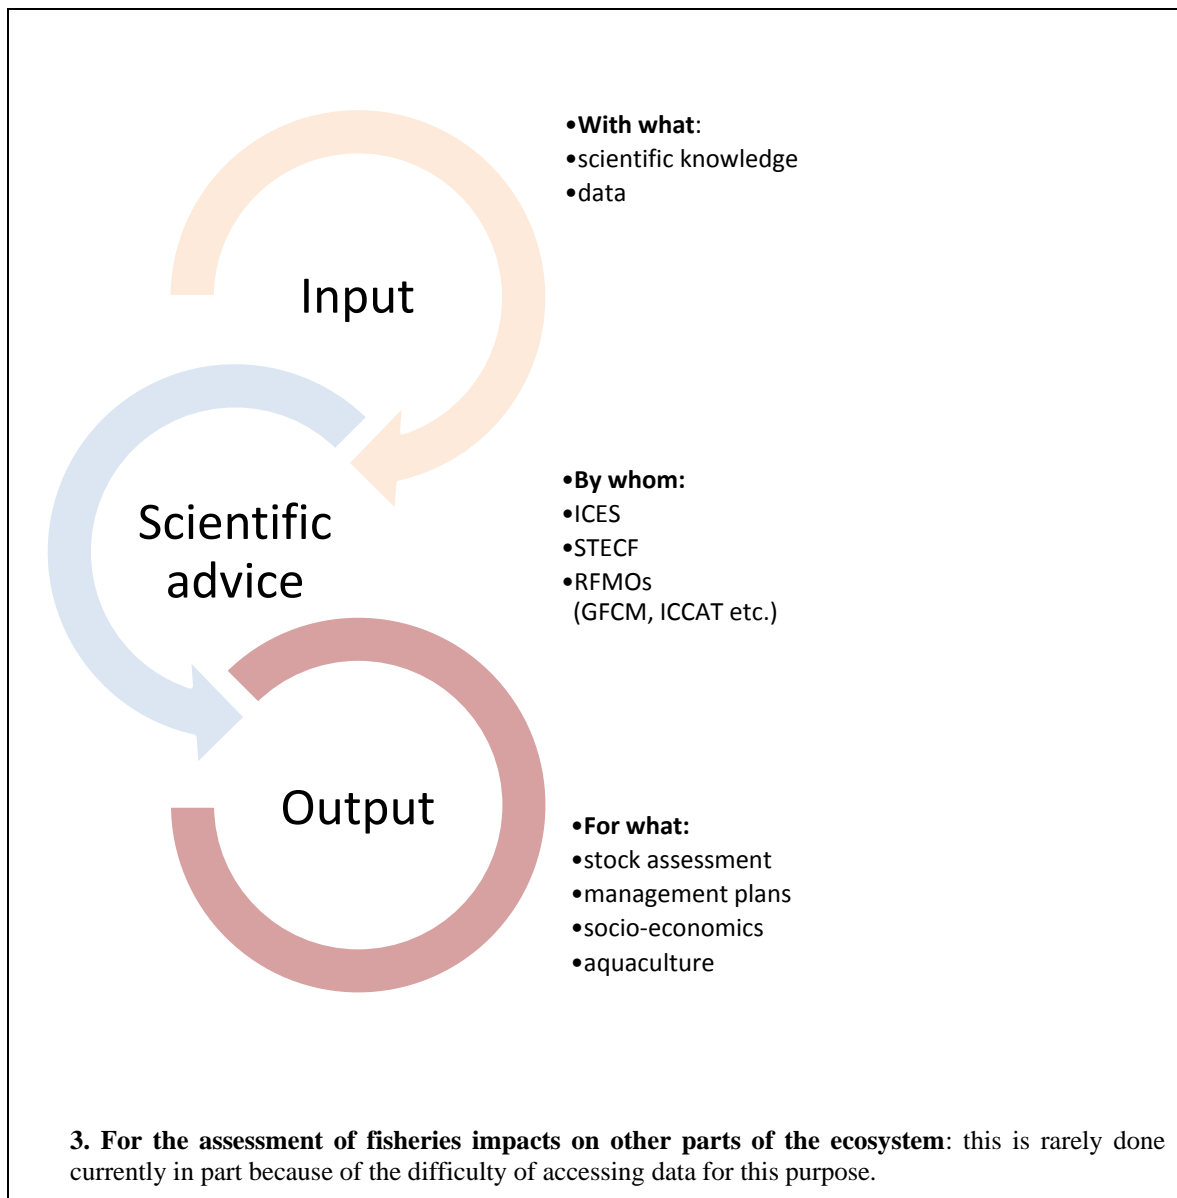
Input

Scientific advice

Output

•**With what**:
•scientific knowledge
•data

•**By whom:**
•ICES
•STECF
•RFMOs (GFCM, ICCAT etc.)

•**For what:**
•stock assessment
•management plans
•socio-economics
•aquaculture

**3. For the assessment of fisheries impacts on other parts of the ecosystem**: this is rarely done currently in part because of the difficulty of accessing data for this purpose.